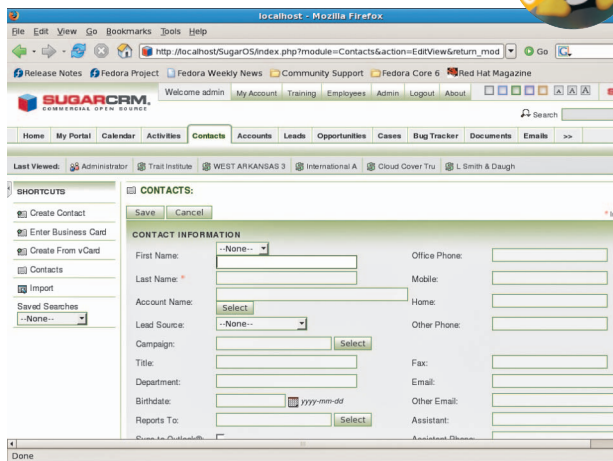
localhost - Mozilla Firefox

File Edit View Go Bookmarks Tools Help

http://localhost/SugarOS/index.php?module=Contacts&action=EditView&return_mod

Go

Release Notes Fedora Project Fedora Weekly News Community Support Fedora Core 6 Red Hat Magazine

SUGARCRM. COMMERCIAL OPEN SOURCE

Welcome admin My Account Training Employees Admin Logout About

A A A

Search

Home My Portal Calendar Activities Contacts Accounts Leads Opportunities Cases Bug Tracker Documents Emails >>

Last Viewed: Administrator Trait Institute WEST ARKANSAS 3 International A Cloud Cover Tru L Smith & Daugh

SHORTCUTS

Create Contact

Enter Business Card

Create From vCard

Contacts

Import

Saved Searches

--None--

CONTACTS:

Save Cancel

CONTACT INFORMATION

| | | | |
|---|---|---|---|
| First Name: | --None-- | Office Phone: | |
| Last Name: * | | Mobile: | |
| Account Name: | Select | Home: | |
| Lead Source: | --None-- | Other Phone: | |
| Campaign: | Select | | |
| Title: | | Fax: | |
| Department: | | Email: | |
| Birthdate: | yyyy-mm-dd | Other Email: | |
| Reports To: | Select | Assistant: | |
| Sync to Outlook®: | | Assistant Phone: | |

Done